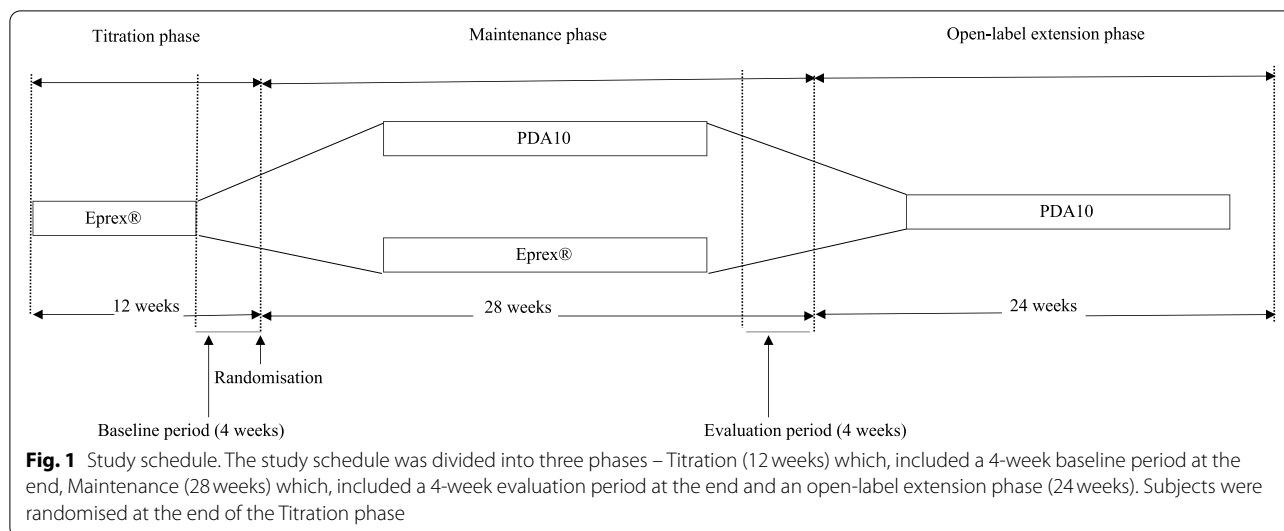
Titration phase

Maintenance phase

Open-label extension phase

PDA10

Eprex®

PDA10

Eprex®

12 weeks

28 weeks

24 weeks

Randomisation

Baseline period (4 weeks)

Evaluation period (4 weeks)

**Fig. 1** Study schedule. The study schedule was divided into three phases – Titration (12 weeks) which, included a 4-week baseline period at the end, Maintenance (28 weeks) which, included a 4-week evaluation period at the end and an open-label extension phase (24 weeks). Subjects were randomised at the end of the Titration phase